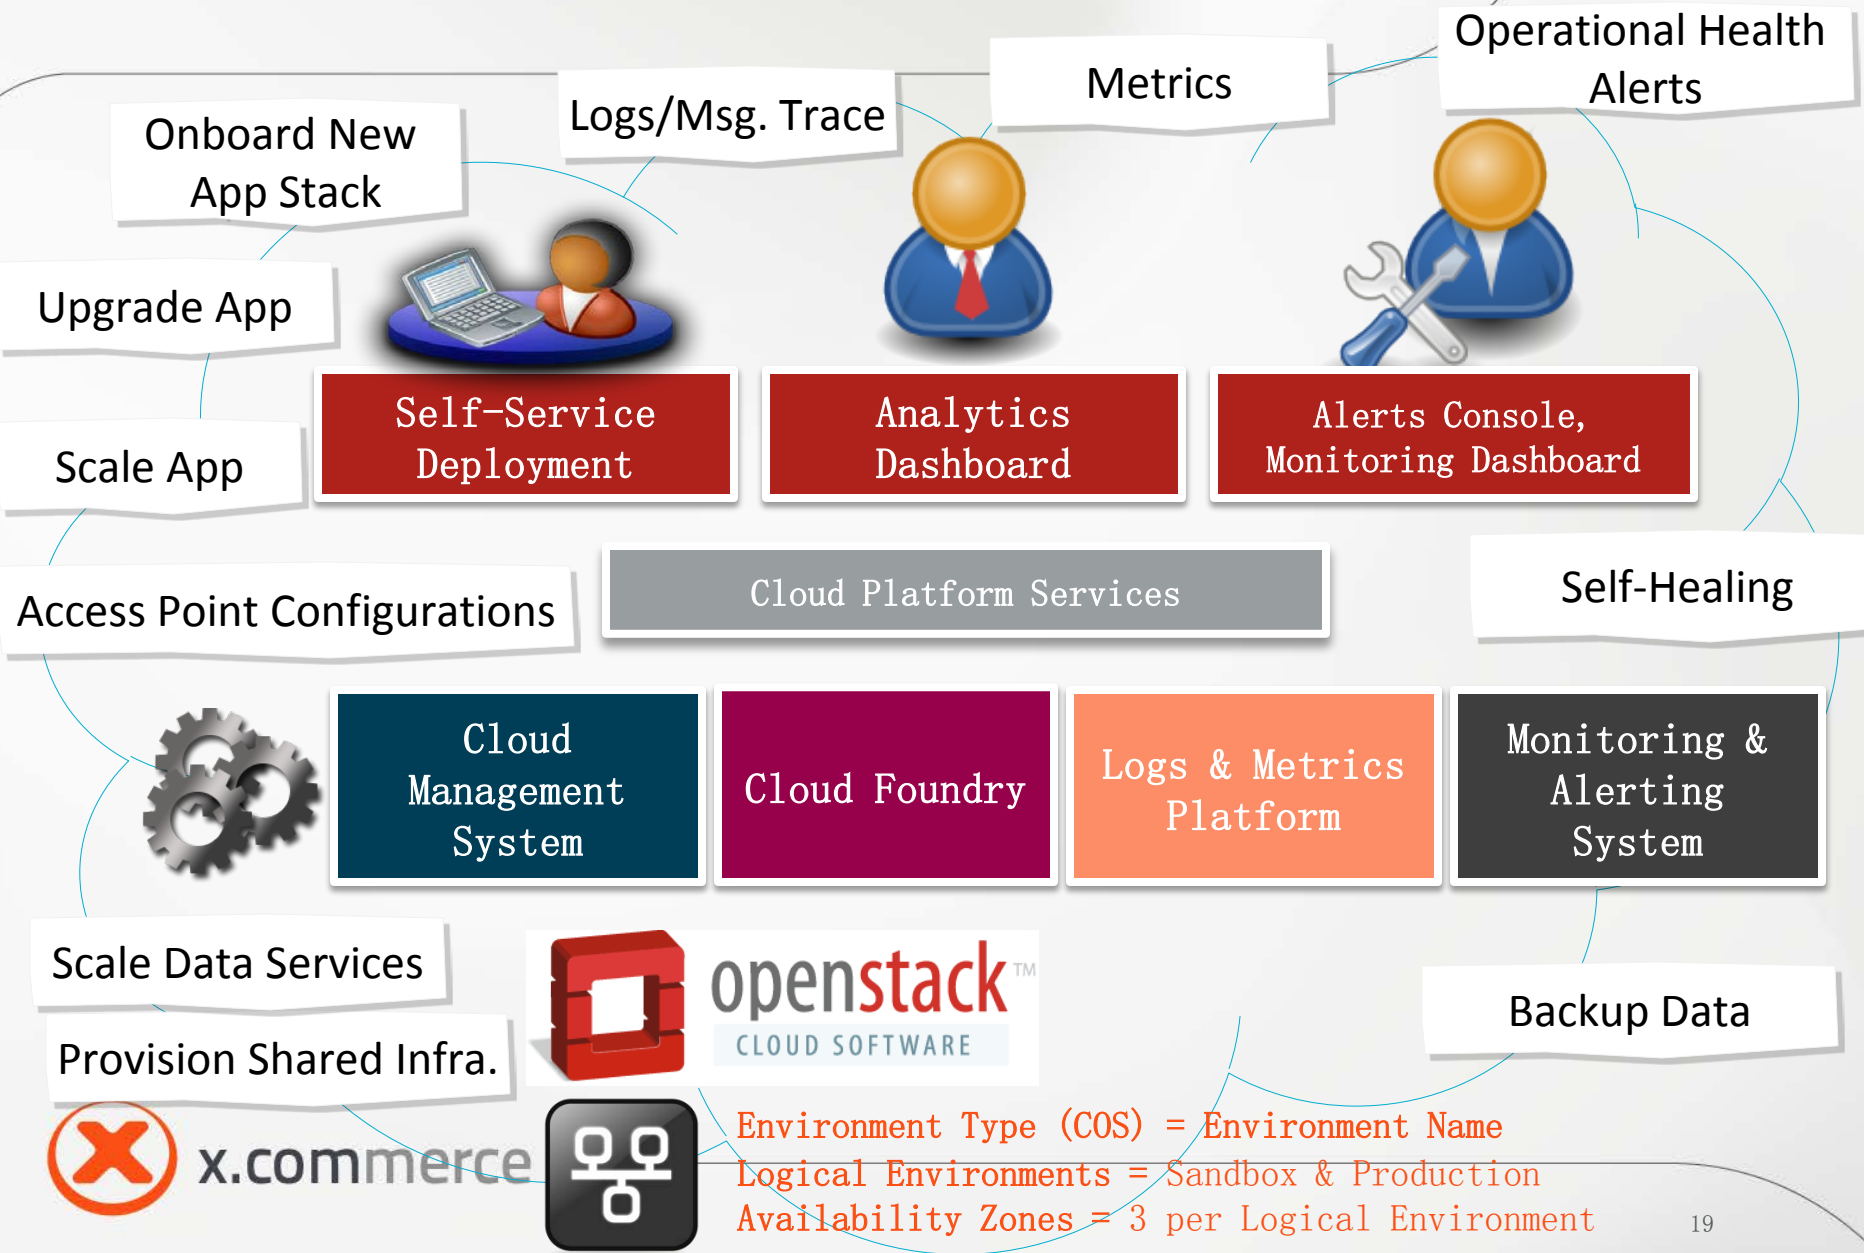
Operational Health Alerts

Metrics

Logs/Msg. Trace

Onboard New App Stack

Upgrade App

Scale App

Self-Service Deployment

Analytics Dashboard

Alerts Console, Monitoring Dashboard

Access Point Configurations

Cloud Platform Services

Self-Healing

Cloud Management System

Cloud Foundry

Logs & Metrics Platform

Monitoring & Alerting System

Scale Data Services

openstack™
CLOUD SOFTWARE

Backup Data

Provision Shared Infra.

x.commerce

Environment Type (COS) = Environment Name
Logical Environments = Sandbox & Production
Availability Zones = 3 per Logical Environment

19